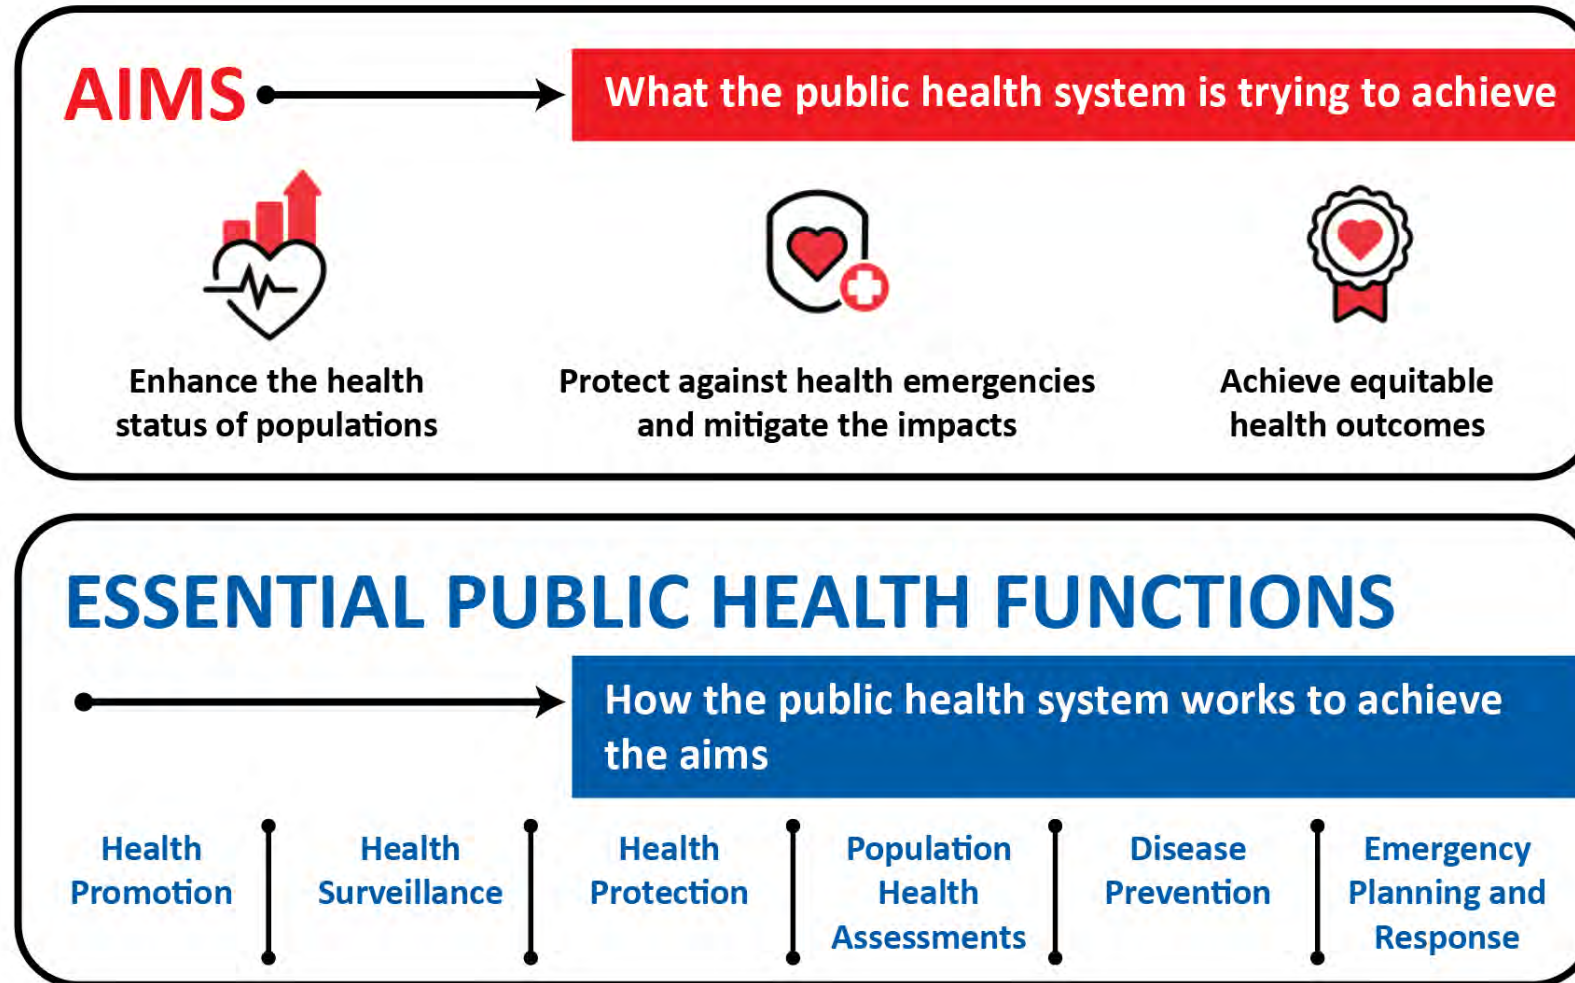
AIMS

What the public health system is trying to achieve

Enhance the health status of populations

Protect against health emergencies and mitigate the impacts

Achieve equitable health outcomes

ESSENTIAL PUBLIC HEALTH FUNCTIONS

How the public health system works to achieve the aims

Health Promotion

Health Surveillance

Health Protection

Population Health Assessments

Disease Prevention

Emergency Planning and Response